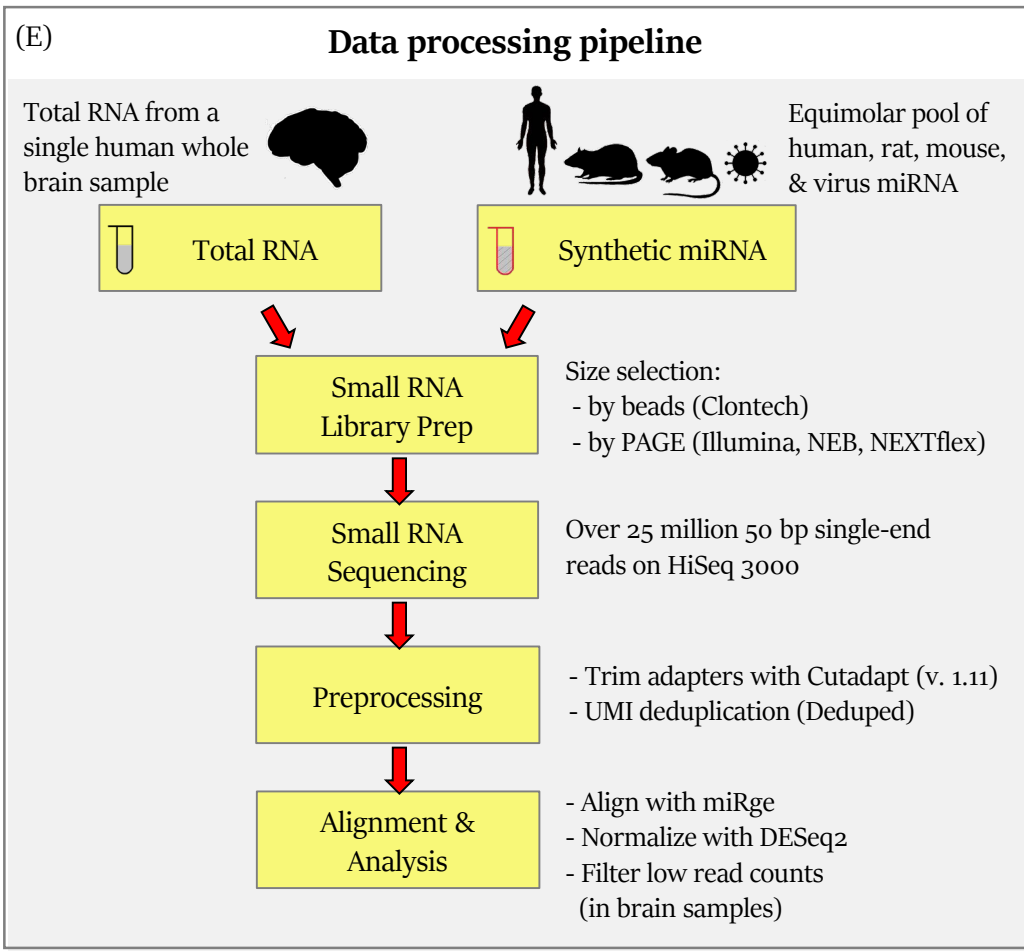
(E)

Data processing pipeline

Total RNA from a single human whole brain sample

Equimolar pool of human, rat, mouse, & virus miRNA

Total RNA

Synthetic miRNA

Small RNA Library Prep

Size selection:
- by beads (Clontech)
- by PAGE (Illumina, NEB, NEXTflex)

Small RNA Sequencing

Over 25 million 50 bp single-end reads on HiSeq 3000

Preprocessing

- Trim adapters with Cutadapt (v. 1.11)
- UMI deduplication (Deduped)

Alignment & Analysis

- Align with miRge
- Normalize with DESeq2
- Filter low read counts (in brain samples)